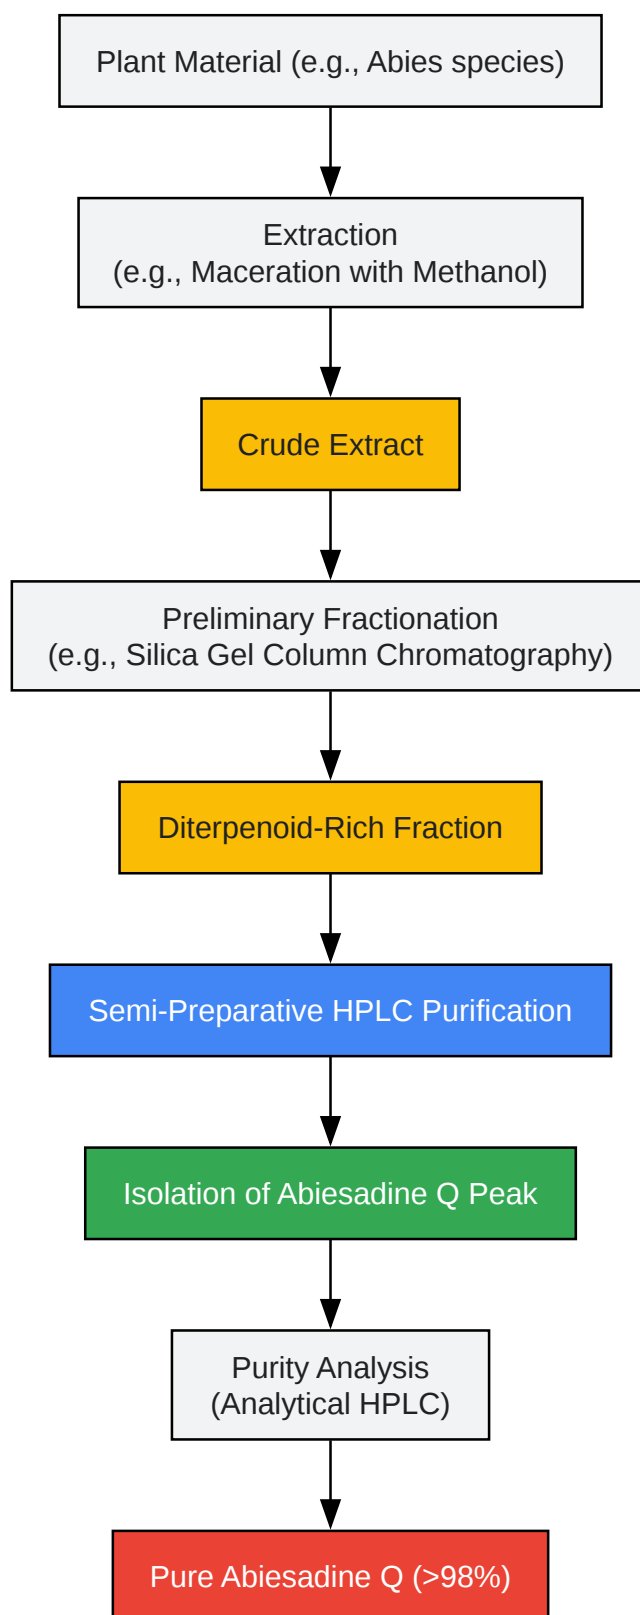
Plant Material (e.g., Abies species)

Extraction
(e.g., Maceration with Methanol)

Crude Extract

Preliminary Fractionation
(e.g., Silica Gel Column Chromatography)

Diterpenoid-Rich Fraction

Semi-Preparative HPLC Purification

Isolation of Abiesadine Q Peak

Purity Analysis
(Analytical HPLC)

Pure Abiesadine Q (>98%)